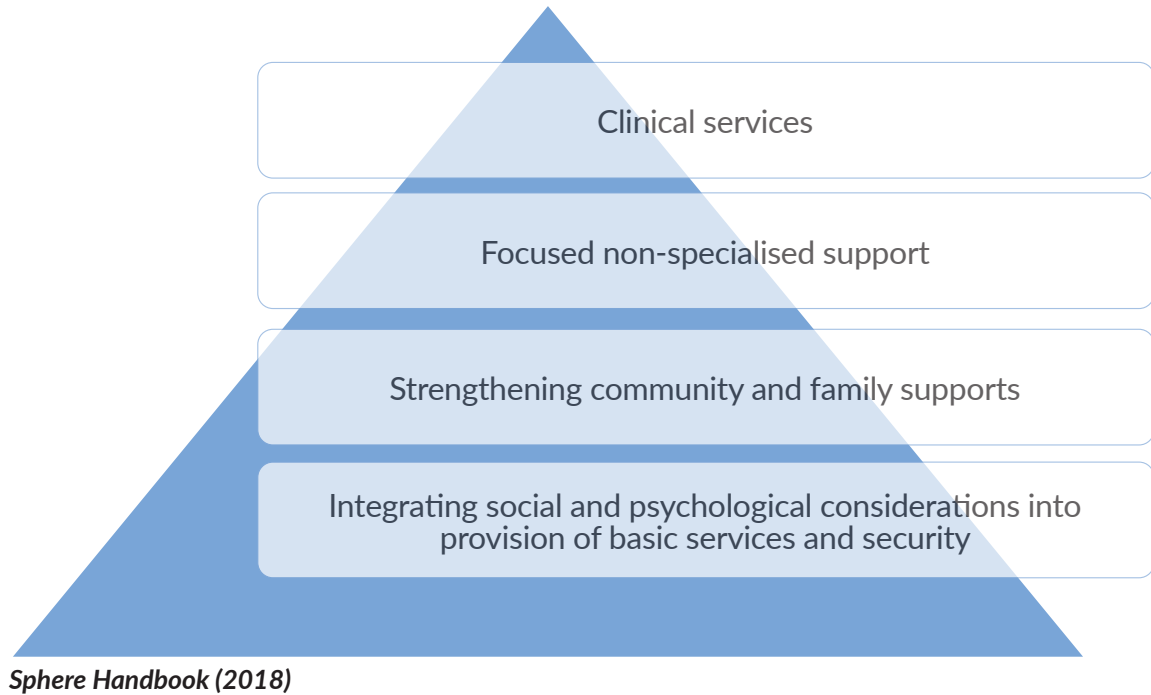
Clinical services

Focused non-specialised support

Strengthening community and family supports

Integrating social and psychological considerations into provision of basic services and security

Sphere Handbook (2018)